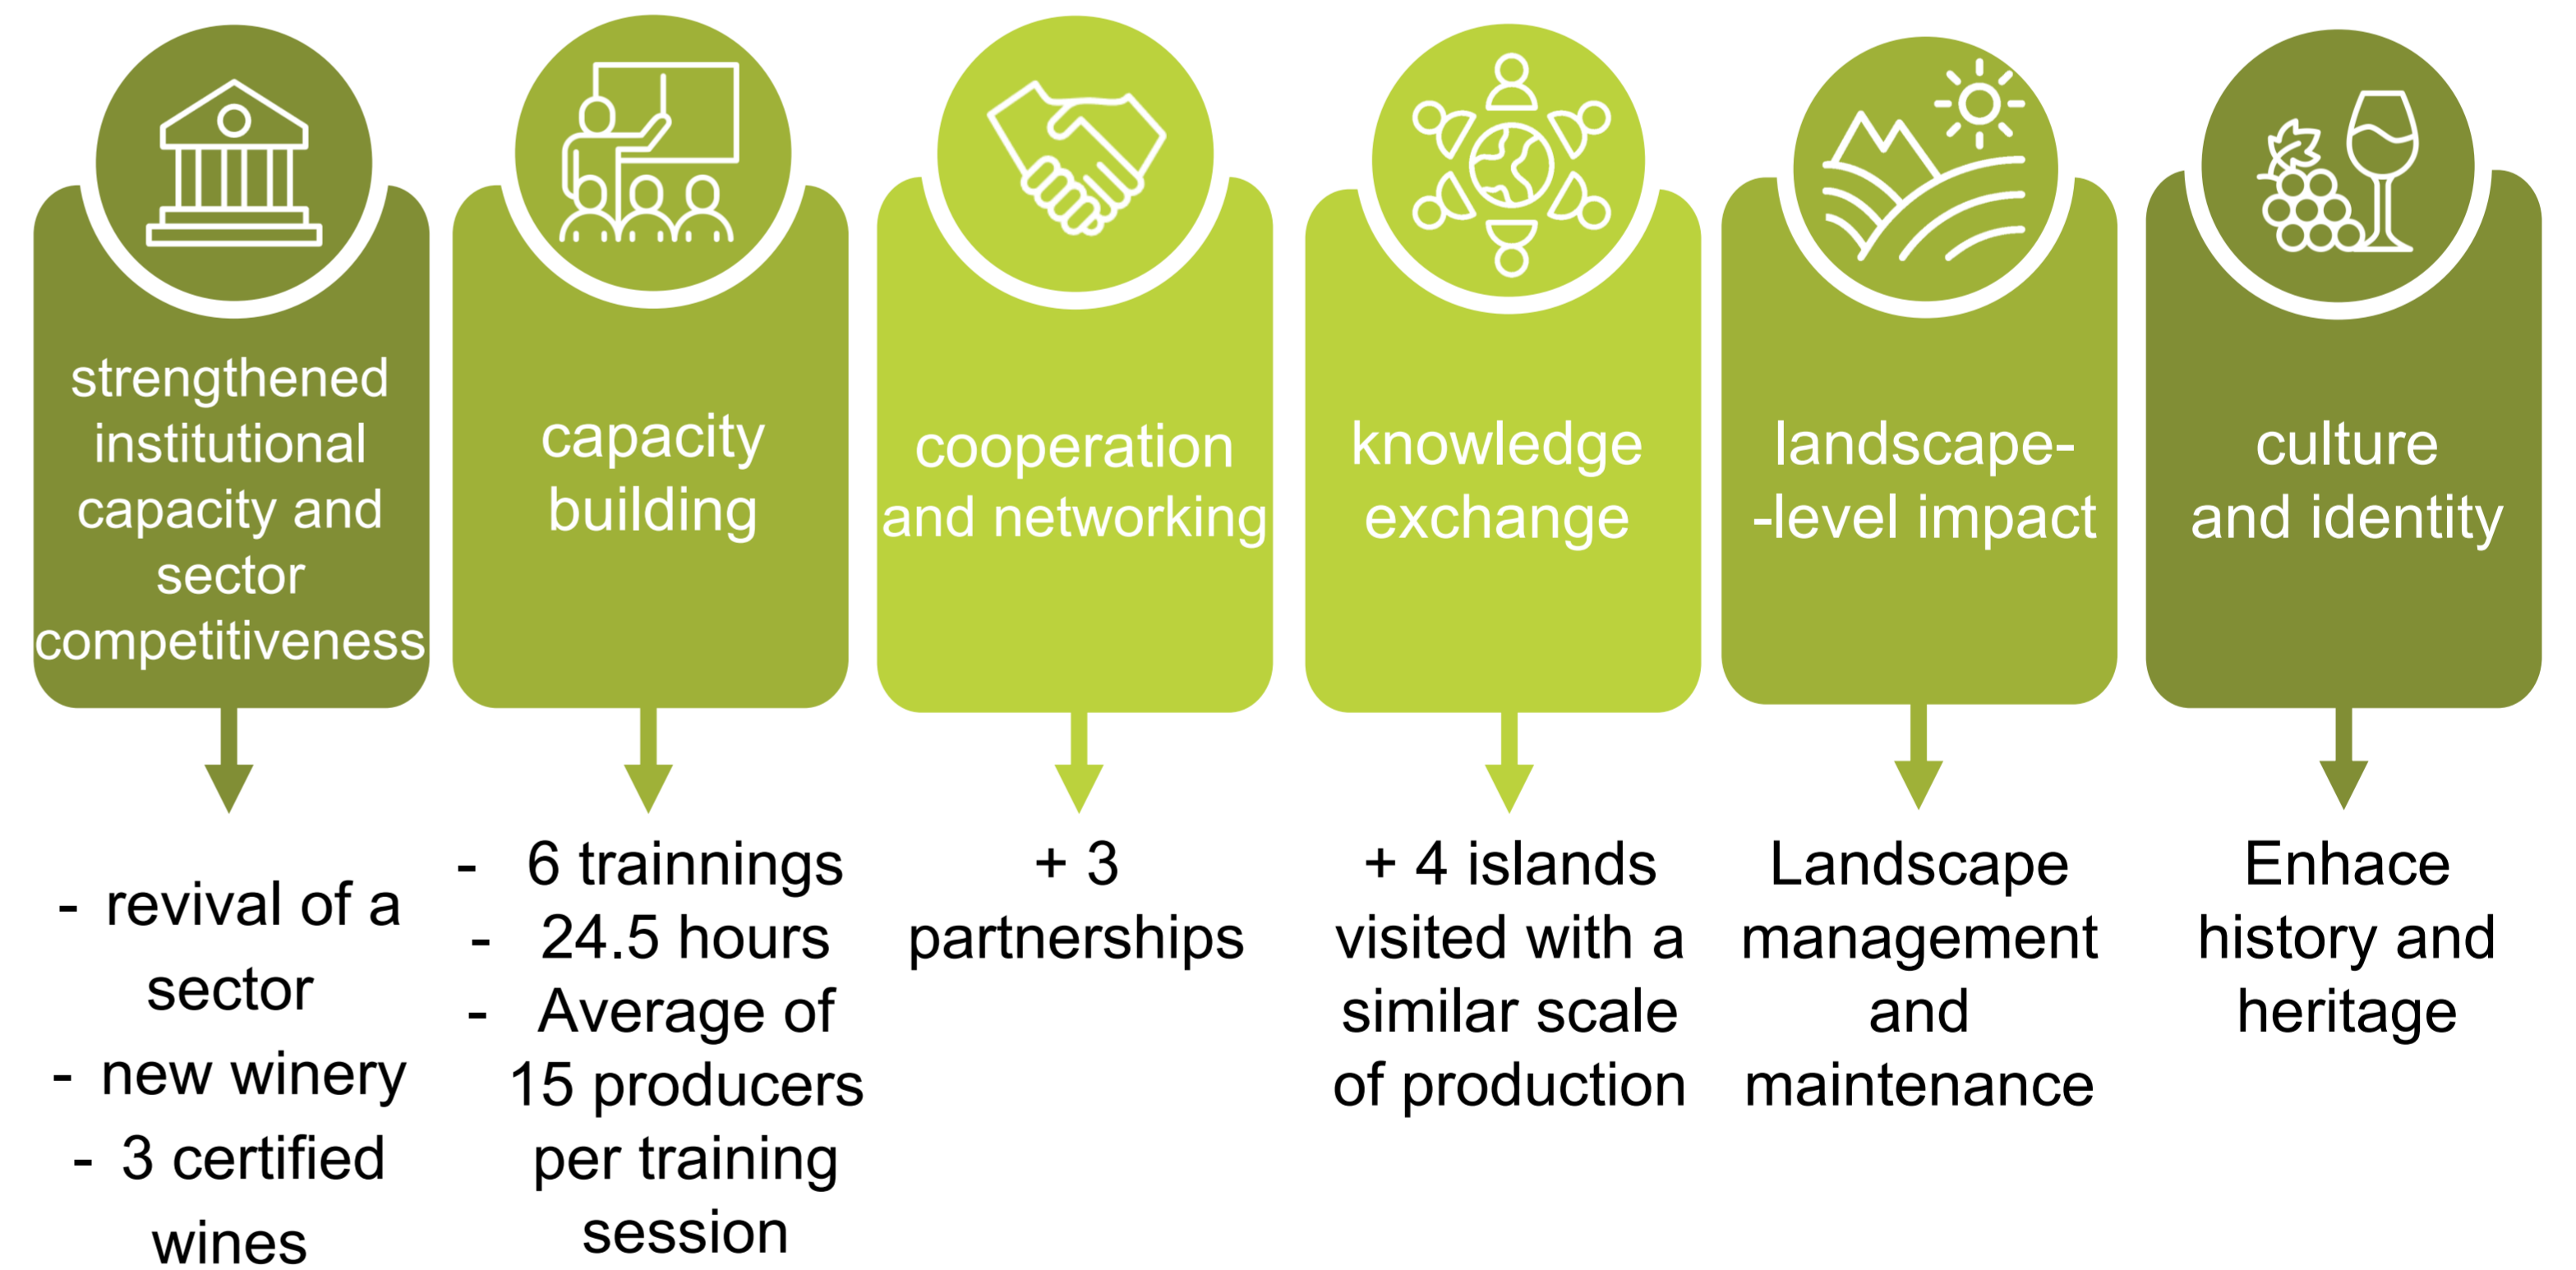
strengthened institutional capacity and sector competitiveness

- revival of a sector
- new winery
- 3 certified wines

capacity building

- 6 trainnings
- 24.5 hours
- Average of 15 producers per training session

cooperation and networking

+ 3 partnerships

knowledge exchange

+ 4 islands visited with a similar scale of production

landscape--level impact

Landscape management and maintenance

culture and identity

Enhace history and heritage